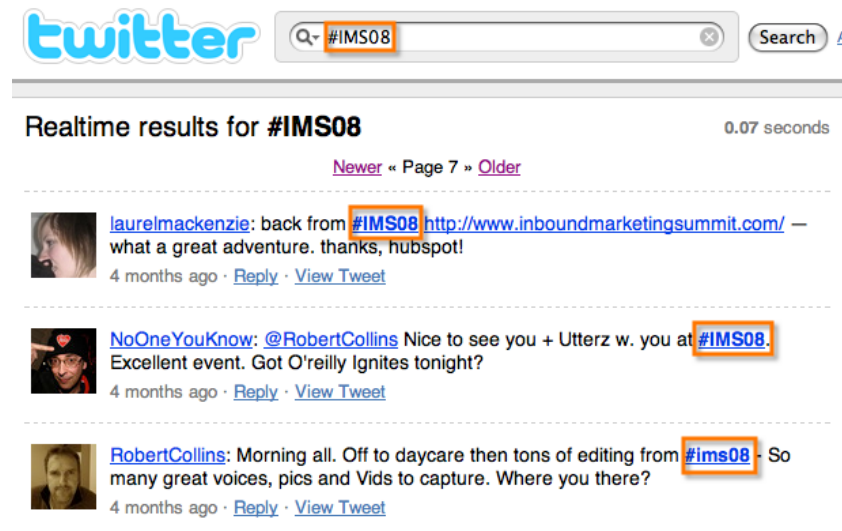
twitter

#IMS08

Search

Realtime results for #IMS08

0.07 seconds

Newer « Page 7 » Older

laurelmackenzie: back from #IMS08 http://www.inboundmarketingsummit.com/ — what a great adventure. thanks, hubspot!
4 months ago · Reply · View Tweet

NoOneYouKnow: @RobertCollins Nice to see you + Utterz w. you at #IMS08. Excellent event. Got O'reilly Ignites tonight?
4 months ago · Reply · View Tweet

RobertCollins: Morning all. Off to daycare then tons of editing from #ims08 - So many great voices, pics and Vids to capture. Where you there?
4 months ago · Reply · View Tweet